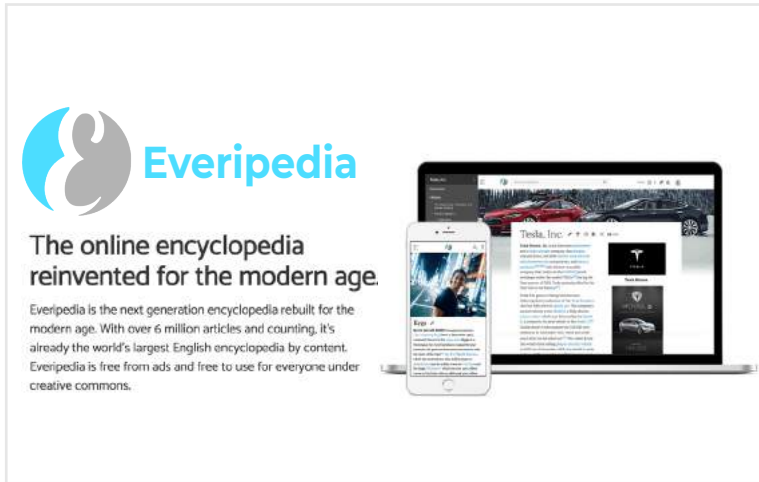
Everipedia

The online encyclopedia reinvented for the modern age.

Everipedia is the next generation encyclopedia rebuilt for the modern age. With over 6 million articles and counting, it's already the world's largest English encyclopedia by content. Everipedia is free from ads and free to use for everyone under creative commons.

Tesla, Inc.

Keys

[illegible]